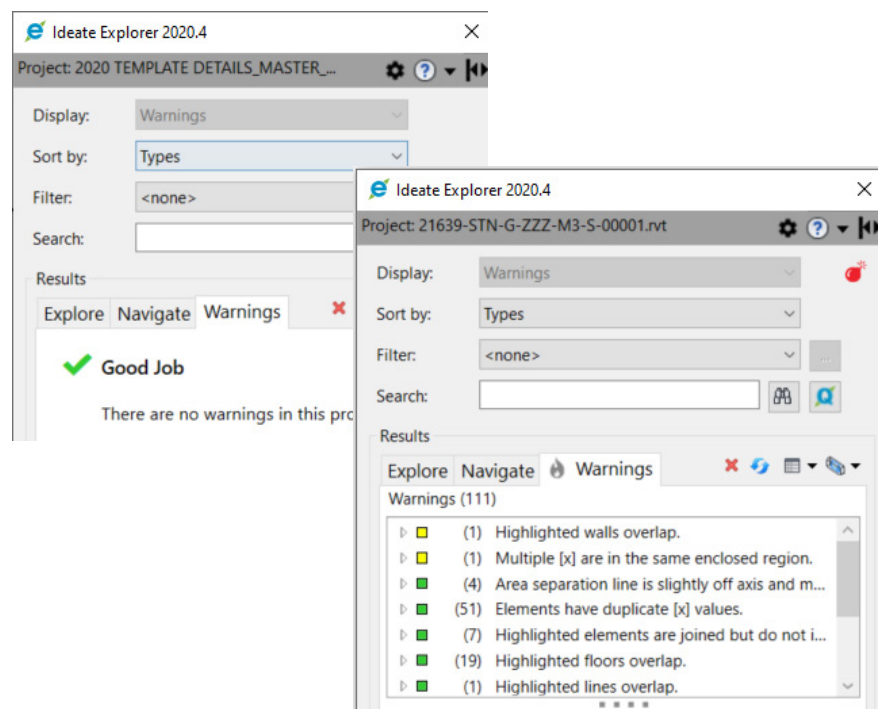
Ideate Explorer 2020.4

Project: 2020 TEMPLATE DETAILS_MASTER_...

Display: Warnings

Sort by: Types

Filter: <none>

Search:

Results

Explore Navigate Warnings

Good Job

There are no warnings in this pro

Ideate Explorer 2020.4

Project: 21639-STN-G-ZZZ-M3-S-00001.rvt

Display: Warnings

Sort by: Types

Filter: <none>

Search:

Results

Explore Navigate Warnings

Warnings (111)

(1) Highlighted walls overlap.
(1) Multiple [x] are in the same enclosed region.
(4) Area separation line is slightly off axis and m...
(51) Elements have duplicate [x] values.
(7) Highlighted elements are joined but do not i...
(19) Highlighted floors overlap.
(1) Highlighted lines overlap.